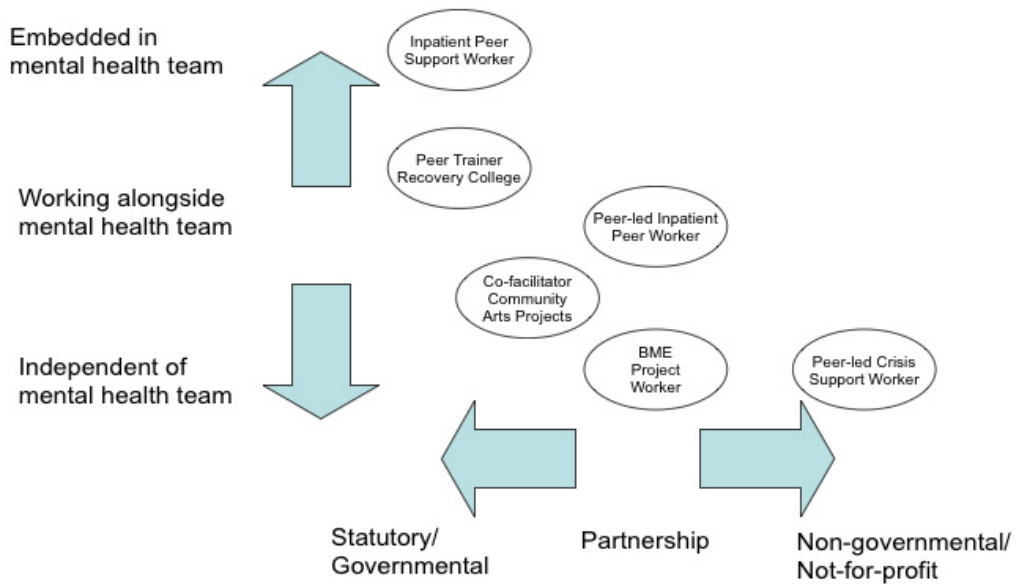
Embedded in mental health team

Inpatient Peer Support Worker

Peer Trainer Recovery College

Working alongside mental health team

Peer-led Inpatient Peer Worker

Co-facilitator Community Arts Projects

Independent of mental health team

BME Project Worker

Peer-led Crisis Support Worker

Statutory/ Governmental

Partnership

Non-governmental/ Not-for-profit